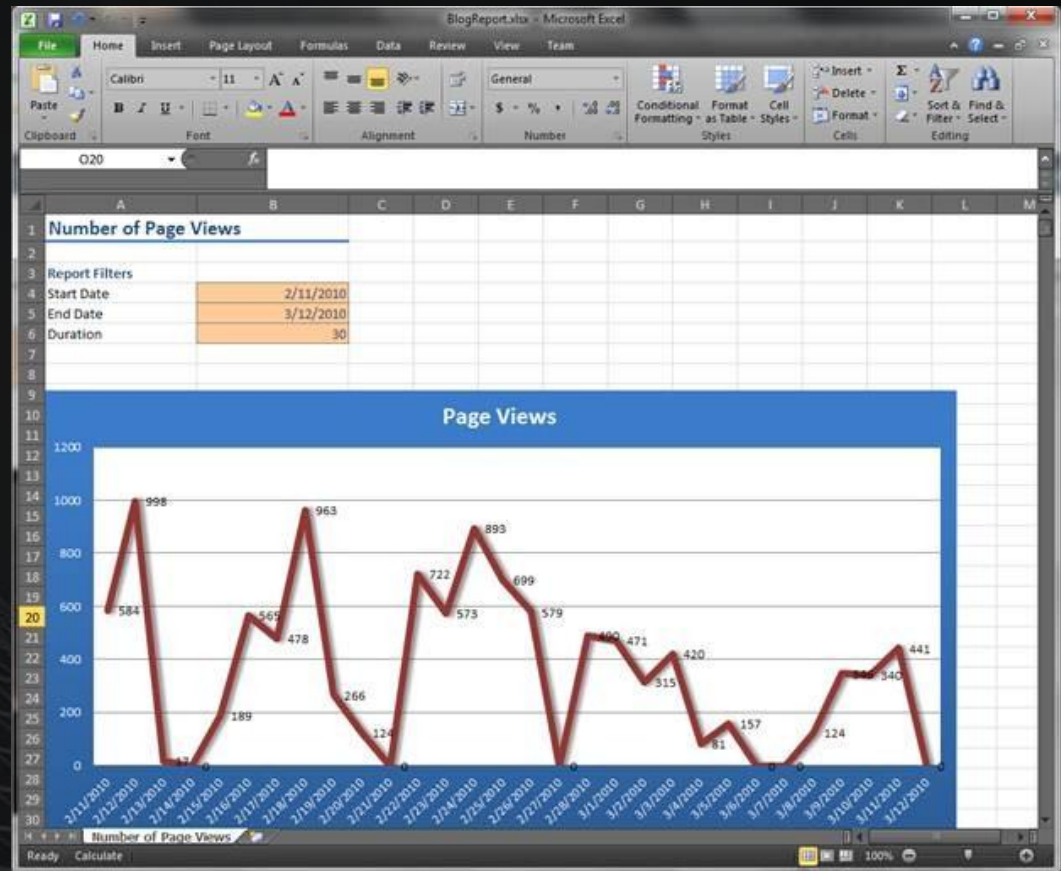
BlogReport.xlsx - Microsoft Excel

File | Home | Insert | Page Layout | Formulas | Data | Review | View | Team

Paste
Clipboard
Calibri | 11 | A A
B I U
Font
Alignment
General
$ - % ,
Number
Conditional Formatting | Format as Table | Cell Styles
Styles
Insert | Delete | Format
Cells
Sort & Filter | Find & Select
Editing

O20

| | A | B | C | D | E | F | G | H | I | J | K | L | M |
|---|---|---|---|---|---|---|---|---|---|---|---|---|---|
| 1 | Number of Page Views | | | | | | | | | | | | |
| 2 | | | | | | | | | | | | | |
| 3 | Report Filters | | | | | | | | | | | | |
| 4 | Start Date | 2/11/2010 | | | | | | | | | | | |
| 5 | End Date | 3/12/2010 | | | | | | | | | | | |
| 6 | Duration | 30 | | | | | | | | | | | |

Page Views

1200
1000
800
600
400
200
0

584, 998, 17, 0, 189, 565, 478, 963, 266, 124, 0, 722, 573, 893, 699, 579, 0, 490, 471, 315, 420, 81, 157, 0, 0, 124, 348, 340, 441, 0

2/11/2010, 2/12/2010, 2/13/2010, 2/14/2010, 2/15/2010, 2/16/2010, 2/17/2010, 2/18/2010, 2/19/2010, 2/20/2010, 2/21/2010, 2/22/2010, 2/23/2010, 2/24/2010, 2/25/2010, 2/26/2010, 2/27/2010, 2/28/2010, 3/1/2010, 3/2/2010, 3/3/2010, 3/4/2010, 3/5/2010, 3/6/2010, 3/7/2010, 3/8/2010, 3/9/2010, 3/10/2010, 3/11/2010, 3/12/2010

Number of Page Views

Ready | Calculate | 100%